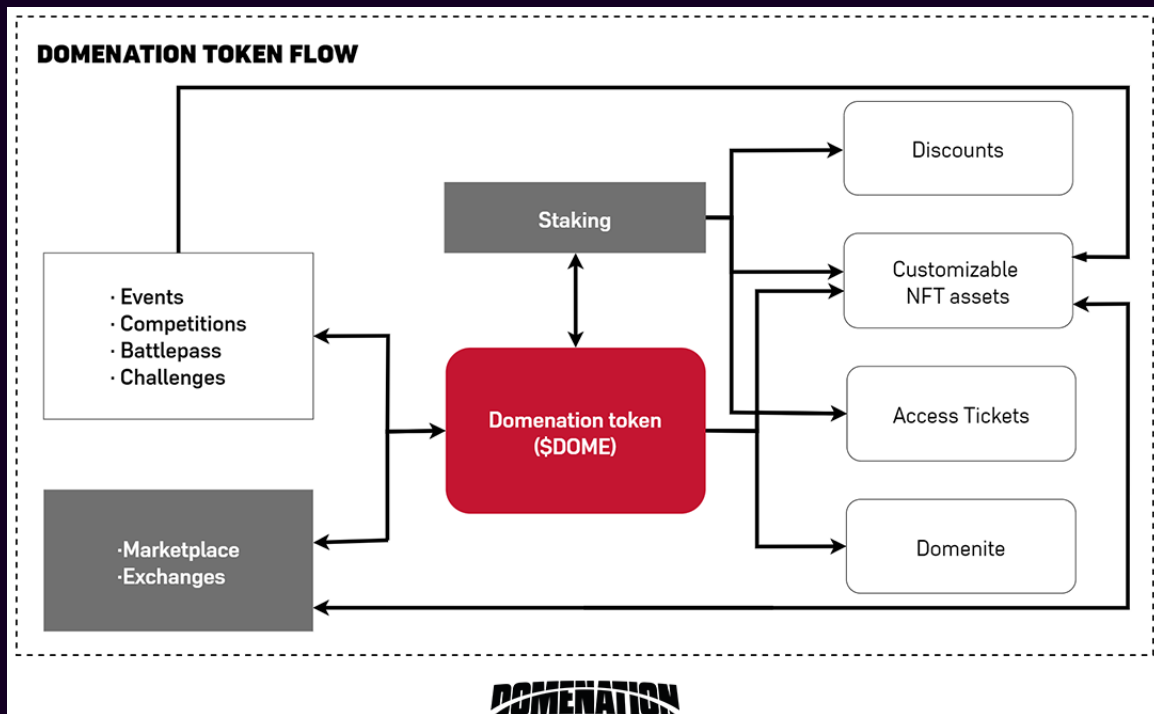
DOMENATION TOKEN FLOW

Staking

Discounts

Customizable NFT assets

· Events
· Competitions
· Battlepass
· Challenges

Domenation token ($DOME)

Access Tickets

·Marketplace
·Exchanges

Domenite

DOMENATION